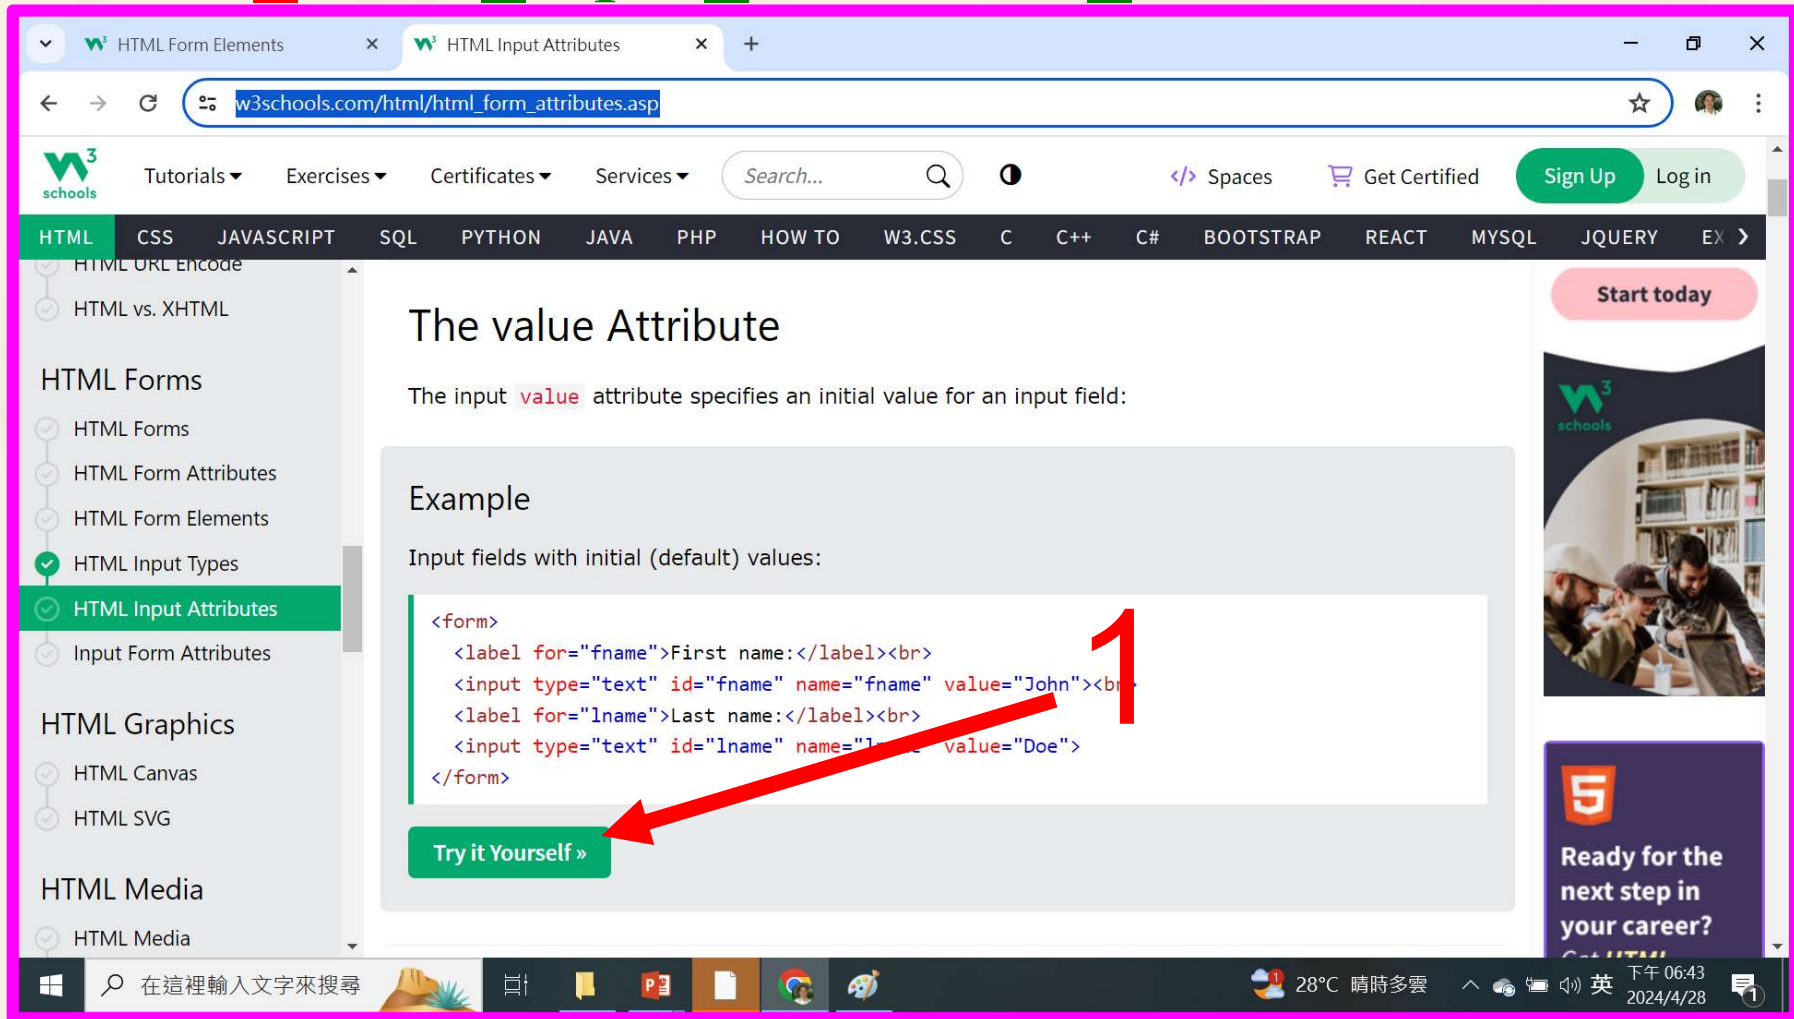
HTML Form Elements ×
HTML Input Attributes ×
+

w3schools.com/html/html_form_attributes.asp

schools
Tutorials ▾ Exercises ▾ Certificates ▾ Services ▾ Search... Spaces Get Certified Sign Up Log in

HTML CSS JAVASCRIPT SQL PYTHON JAVA PHP HOW TO W3.CSS C C++ C# BOOTSTRAP REACT MYSQL JQUERY EX

HTML URL Encode
HTML vs. XHTML

HTML Forms
HTML Forms
HTML Form Attributes
HTML Form Elements
HTML Input Types
HTML Input Attributes
Input Form Attributes

HTML Graphics
HTML Canvas
HTML SVG

HTML Media
HTML Media

The value Attribute

The input value attribute specifies an initial value for an input field:

Example

Input fields with initial (default) values:

<form>
<label for="fname">First name:</label><br>
<input type="text" id="fname" name="fname" value="John"><br>
<label for="lname">Last name:</label><br>
<input type="text" id="lname" name="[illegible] value="Doe">
</form>

1

Try it Yourself »

Start today

schools

Ready for the next step in your career?
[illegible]

在這裡輸入文字來搜尋
28°C 晴時多雲 英 下午 06:43 2024/4/28
1